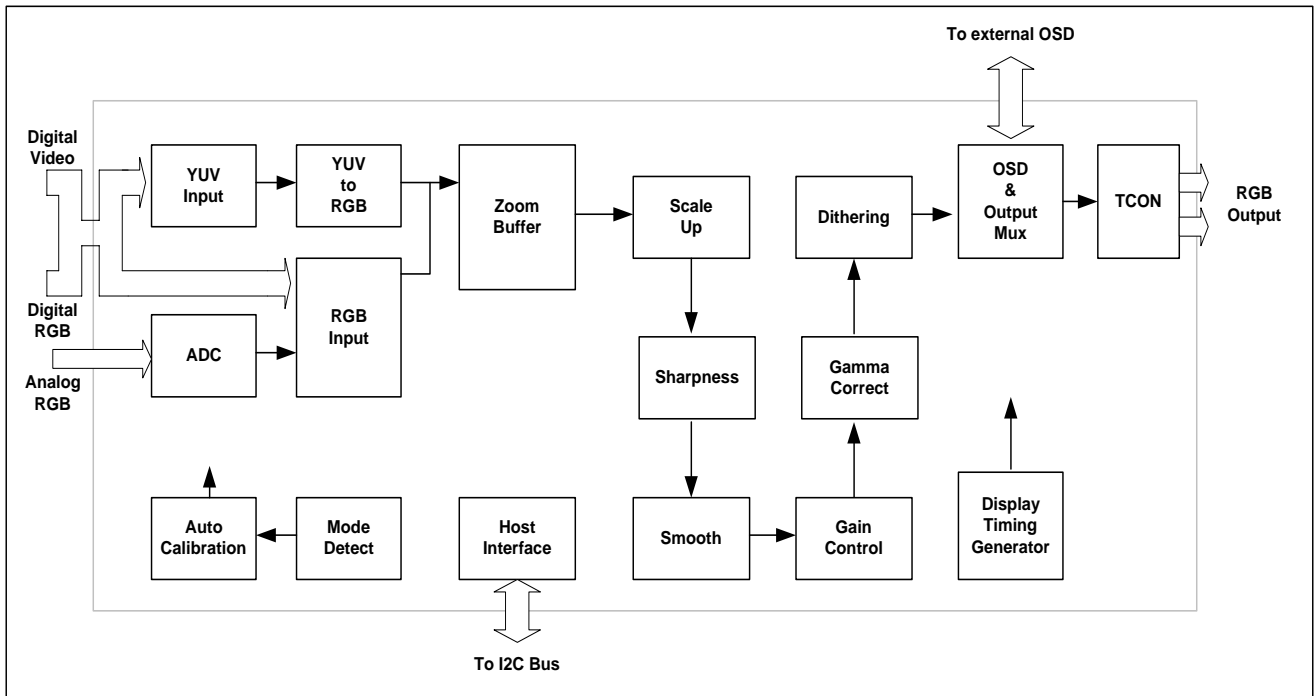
To external OSD

Digital Video

Digital RGB

Analog RGB

YUV Input

YUV to RGB

Zoom Buffer

Scale Up

Dithering

OSD & Output Mux

TCON

RGB Output

RGB Input

ADC

Sharpness

Gamma Correct

Auto Calibration

Mode Detect

Host Interface

Smooth

Gain Control

Display Timing Generator

To I2C Bus